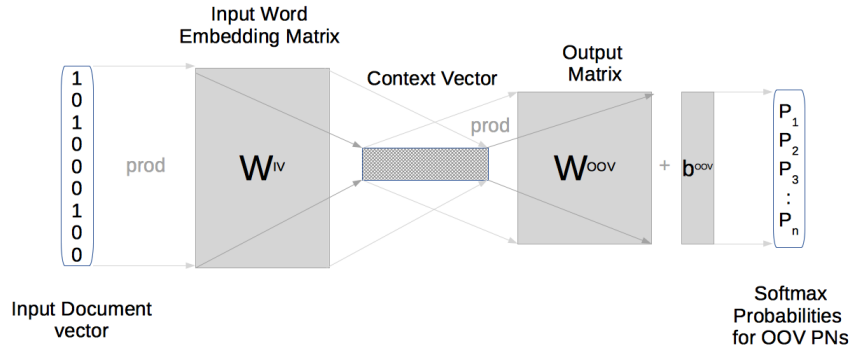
Input Word Embedding Matrix

Context Vector

Output Matrix

1
0
1
0
0
0
1
0
0

prod

$W^{IV}$

prod

$W^{OOV}$

+

$b^{OOV}$

$P_1$
$P_2$
$P_3$
:
$P_n$

Input Document vector

Softmax Probabilities for OOV PNs